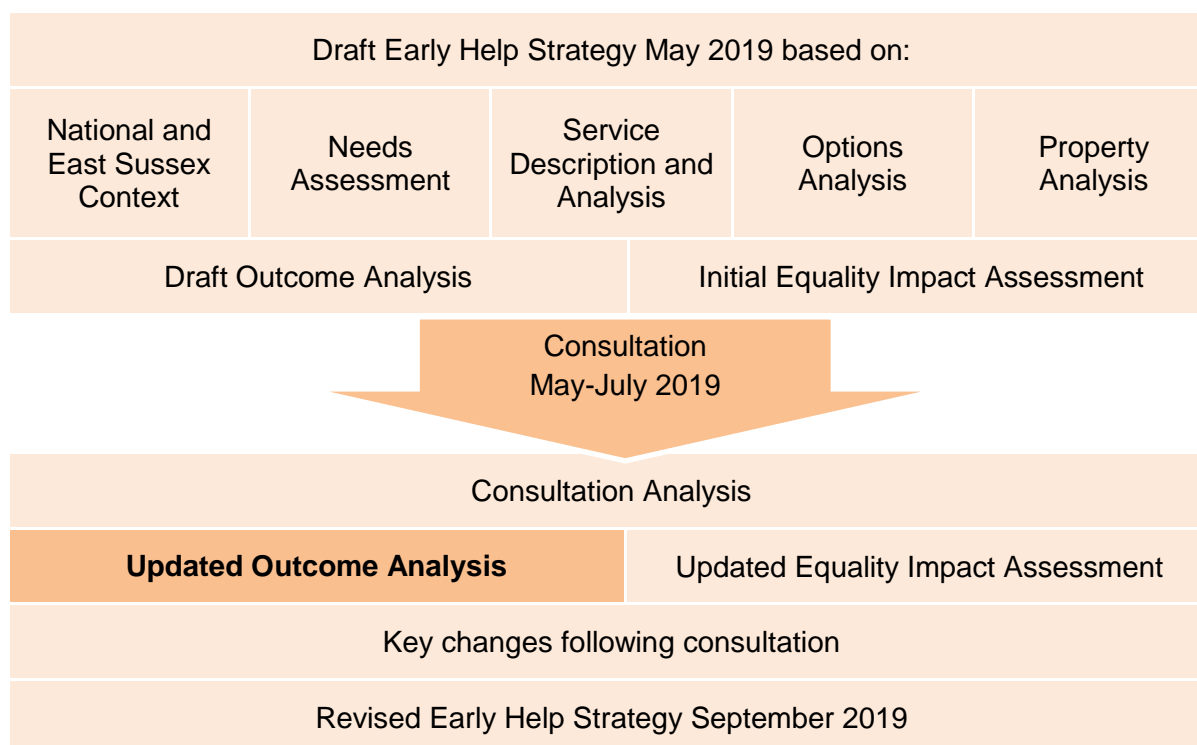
Draft Early Help Strategy May 2019 based on:

National and East Sussex Context

Needs Assessment

Service Description and Analysis

Options Analysis

Property Analysis

Draft Outcome Analysis

Initial Equality Impact Assessment

Consultation May-July 2019

Consultation Analysis

**Updated Outcome Analysis**

Updated Equality Impact Assessment

Key changes following consultation

Revised Early Help Strategy September 2019